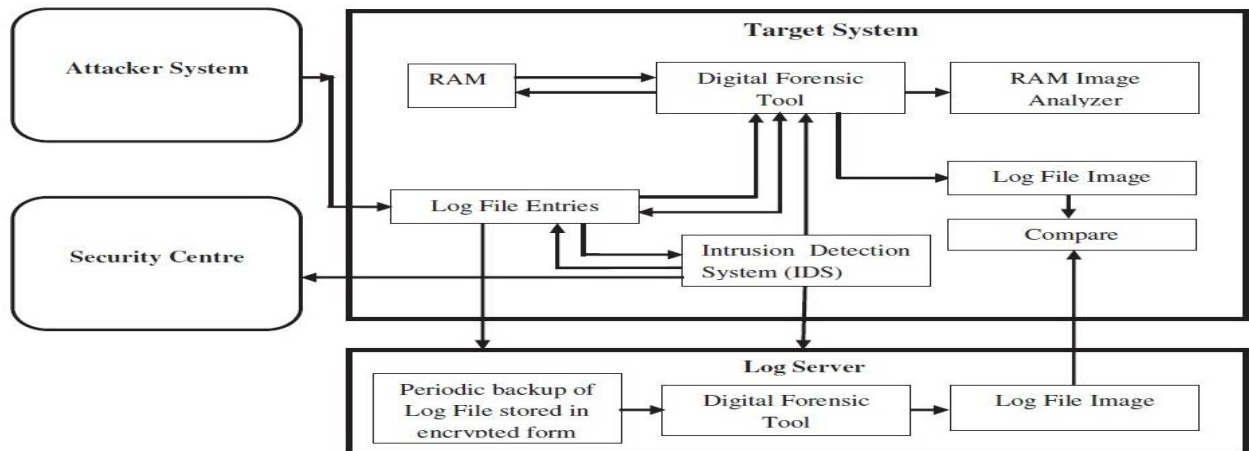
Attacker System

Security Centre

Target System

RAM

Digital Forensic Tool

RAM Image Analyzer

Log File Image

Log File Entries

Compare

Intrusion Detection System (IDS)

Log Server

Periodic backup of Log File stored in encrypted form

Digital Forensic Tool

Log File Image